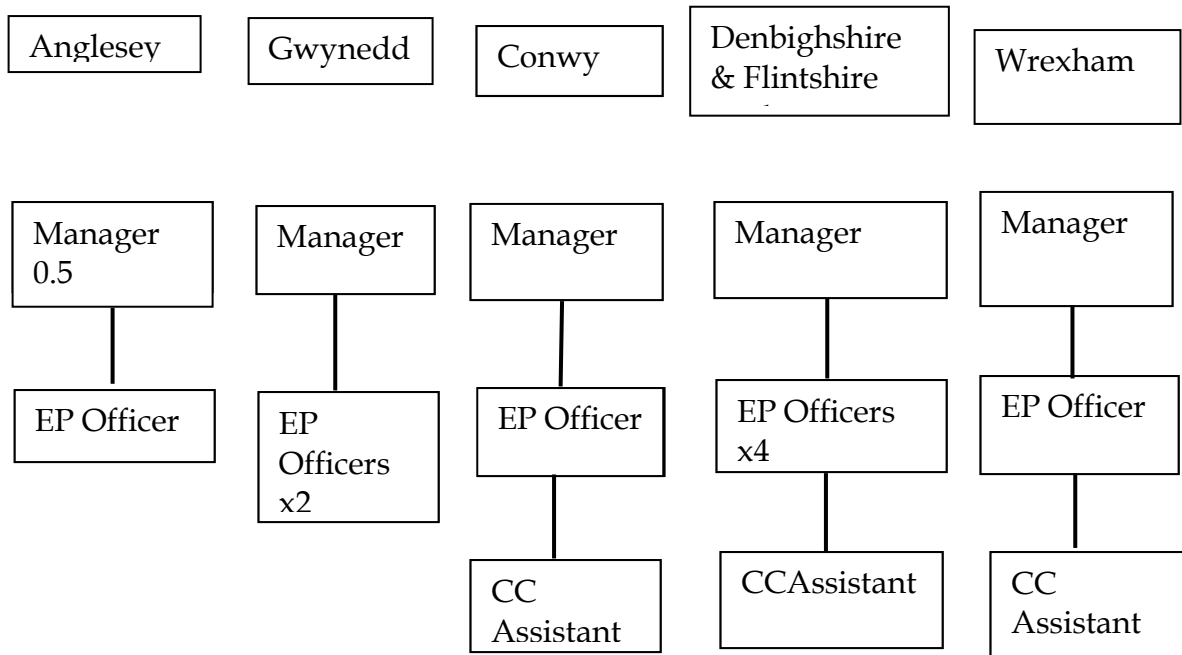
Anglesey

Gwynedd

Conwy

Denbighshire & Flintshire

Wrexham

Manager 0.5

EP Officer

Manager

EP Officers x2

Manager

EP Officer

CC Assistant

Manager

EP Officers x4

CCAssistant

Manager

EP Officer

CC Assistant